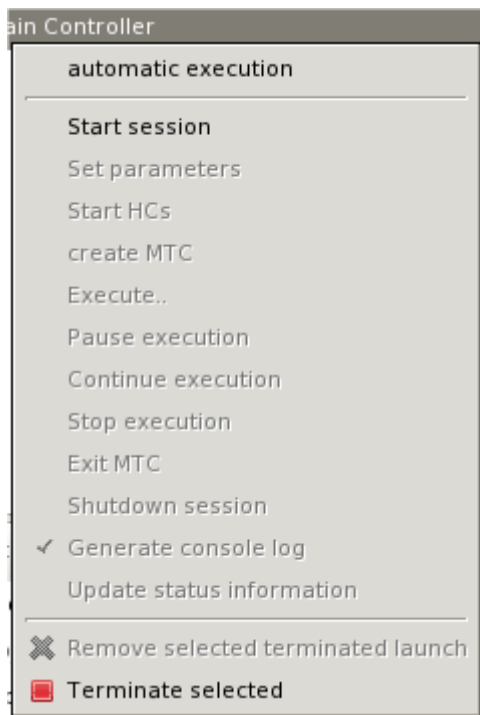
ain Controller

automatic execution

Start session

Set parameters

Start HCs

create MTC

Execute..

Pause execution

Continue execution

Stop execution

Exit MTC

Shutdown session

✓ Generate console log

Update status information

Remove selected terminated launch

Terminate selected